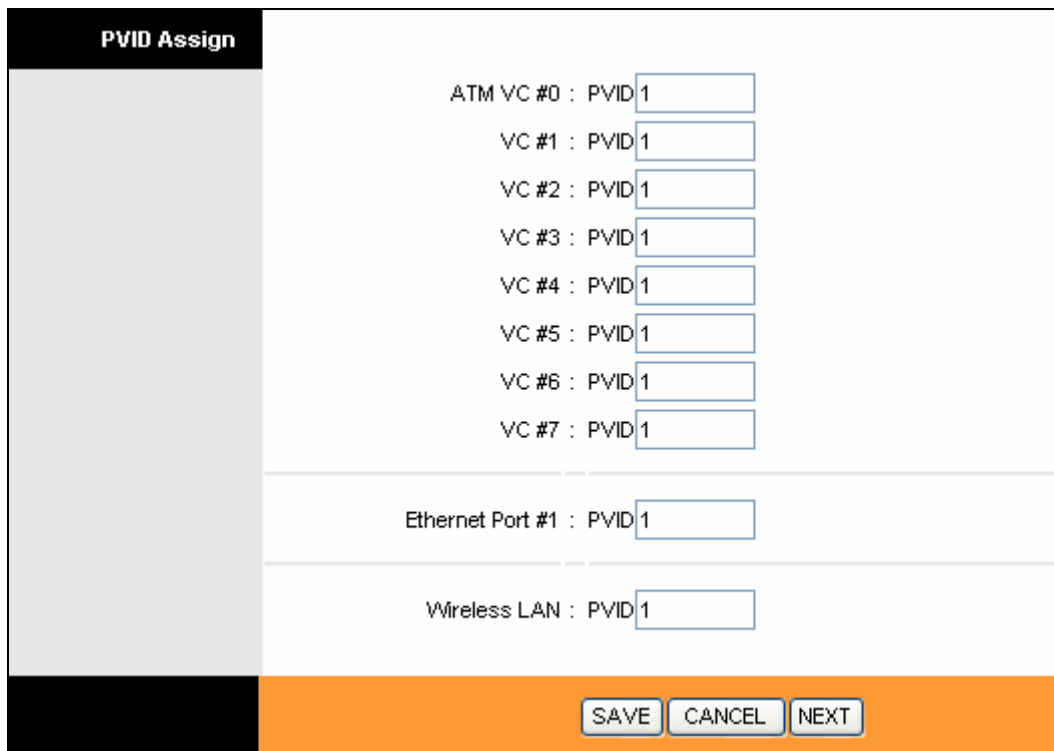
PVID Assign

ATM VC #0 : PVID 1
VC #1 : PVID 1
VC #2 : PVID 1
VC #3 : PVID 1
VC #4 : PVID 1
VC #5 : PVID 1
VC #6 : PVID 1
VC #7 : PVID 1

Ethernet Port #1 : PVID 1

Wireless LAN : PVID 1

SAVE CANCEL NEXT